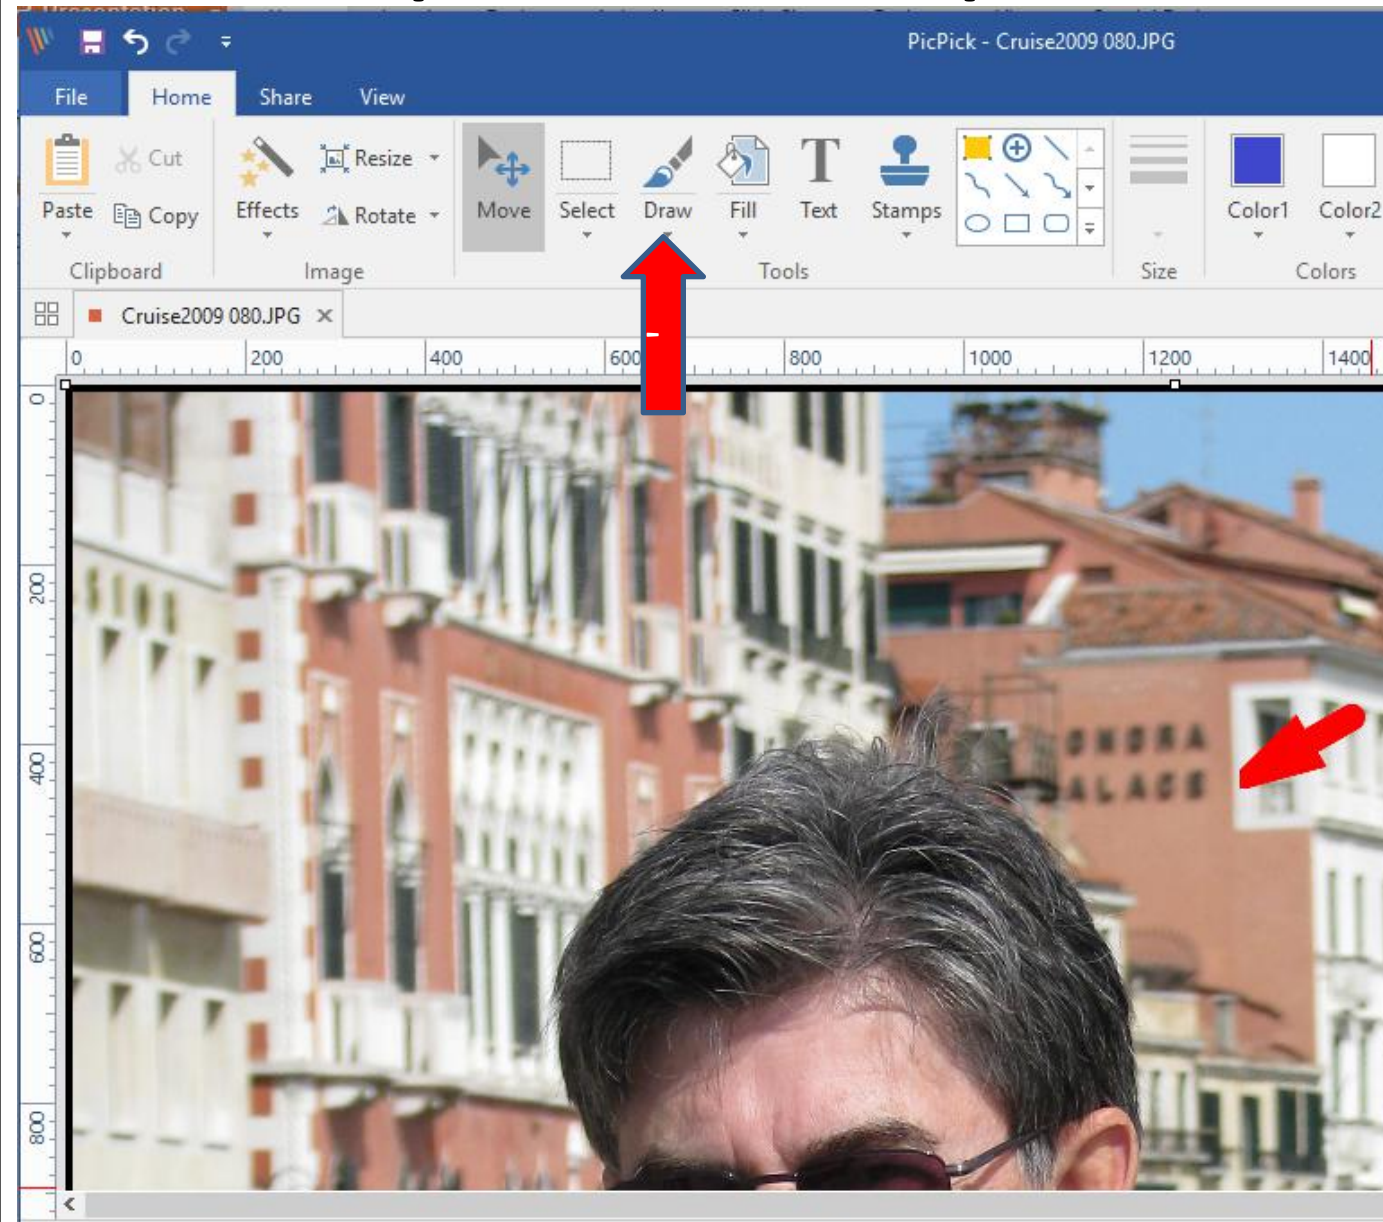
PicPick - Cruise2009 080.JPG

File Home Share View

Paste Cut Copy
Clipboard

Effects Resize Rotate
Image

Move Select Draw Fill Text Stamps
Tools

Size

Color1 Color2
Colors

Cruise2009 080.JPG ×

0 200 400 600 800 1000 1200 1400

0 200 400 600 800

ONDRA
ALACE